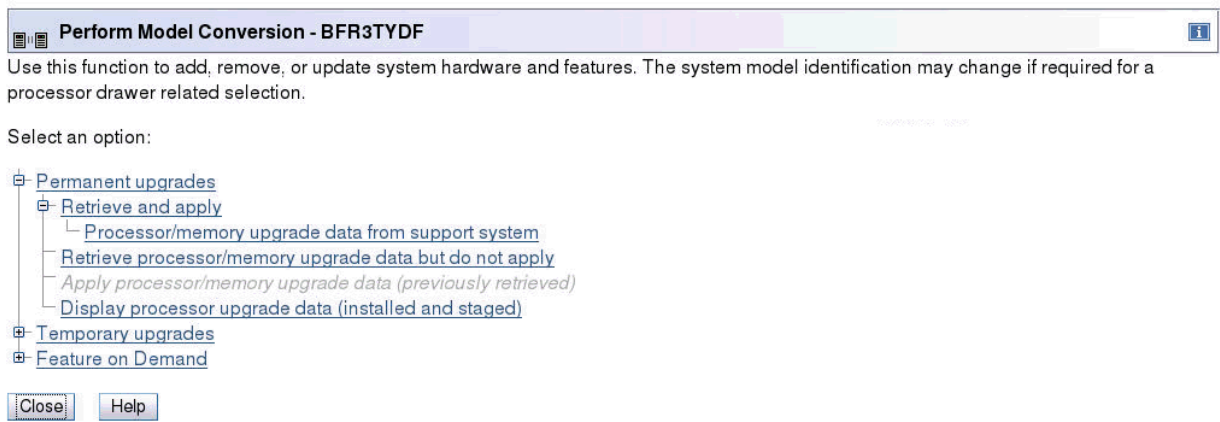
Perform Model Conversion - BFR3TYDF

Use this function to add, remove, or update system hardware and features. The system model identification may change if required for a processor drawer related selection.

Select an option:

Permanent upgrades
Retrieve and apply
Processor/memory upgrade data from support system
Retrieve processor/memory upgrade data but do not apply
Apply processor/memory upgrade data (previously retrieved)
Display processor upgrade data (installed and staged)
Temporary upgrades
Feature on Demand

Close Help